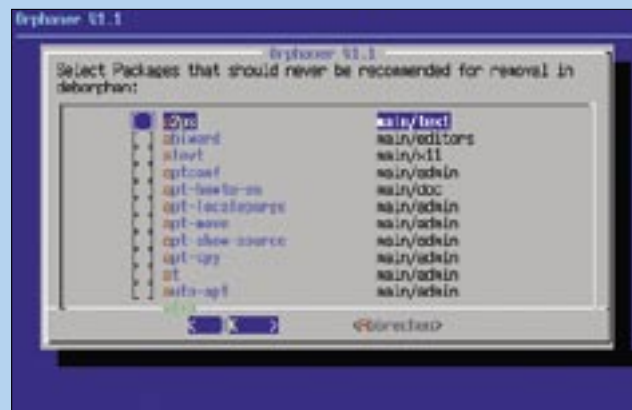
Orphaner V1.1

Orphaner V1.1

Select Packages that should never be recommended for removal in deborphan:

| | | |
|---|---|---|
| [ ] | a2ps | main/text |
| [ ] | abiword | main/editors |
| [ ] | alevt | main/x11 |
| [ ] | aptconf | main/admin |
| [ ] | apt-howto-en | main/doc |
| [ ] | apt-localepurge | main/admin |
| [ ] | apt-move | main/admin |
| [ ] | apt-show-source | main/admin |
| [ ] | apt-spy | main/admin |
| [ ] | at | main/admin |
| [ ] | auto-apt | main/admin |

v(+)

< OK >          <Cancel>